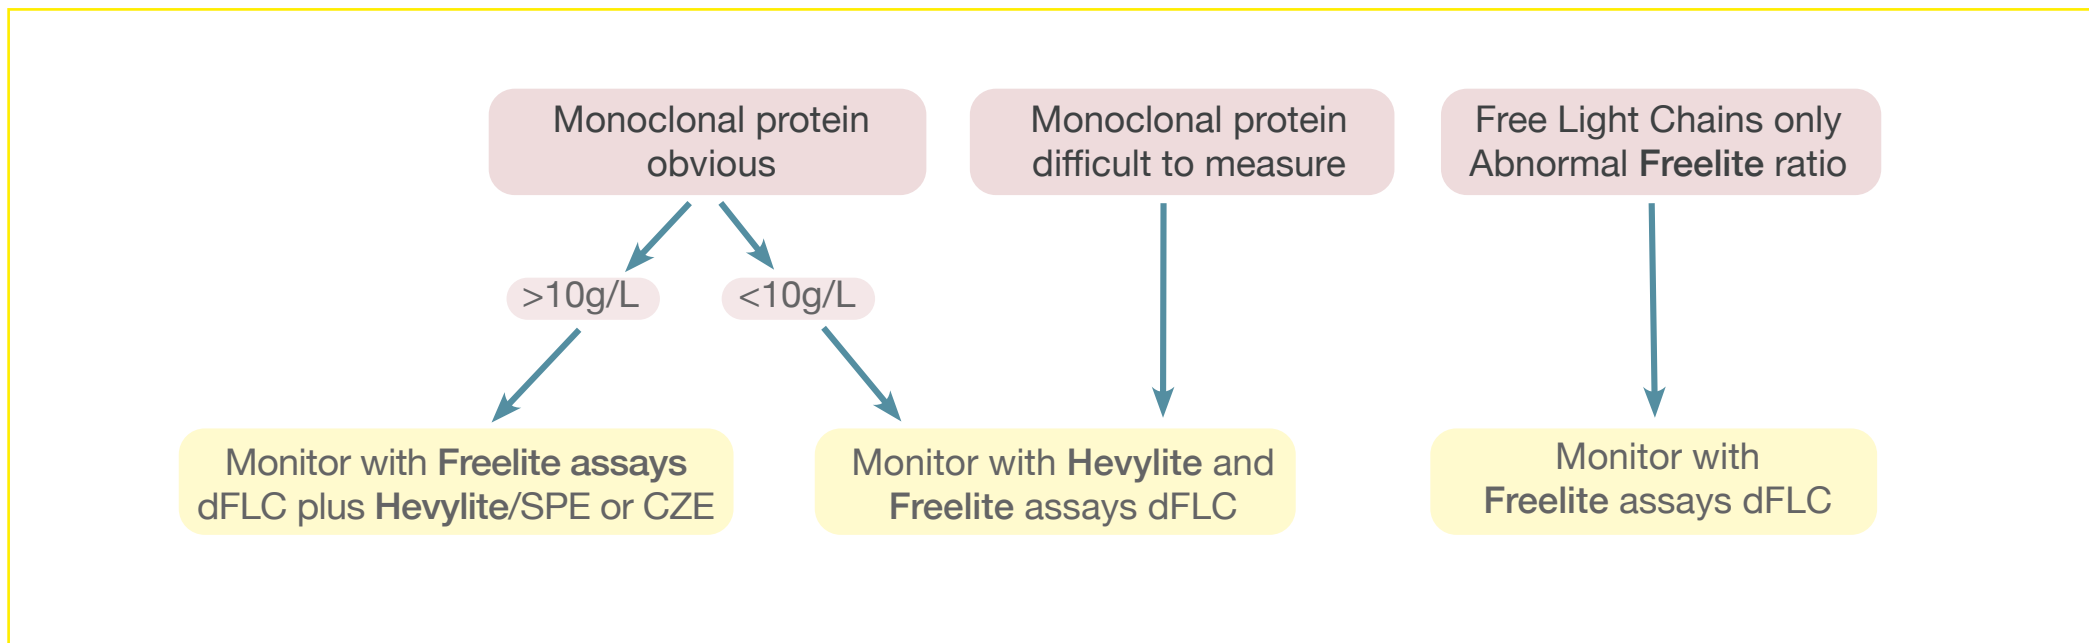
Monoclonal protein obvious

Monoclonal protein difficult to measure

Free Light Chains only Abnormal Freelite ratio

>10g/L

<10g/L

Monitor with Freelite assays dFLC plus Hevylite/SPE or CZE

Monitor with Hevylite and Freelite assays dFLC

Monitor with Freelite assays dFLC